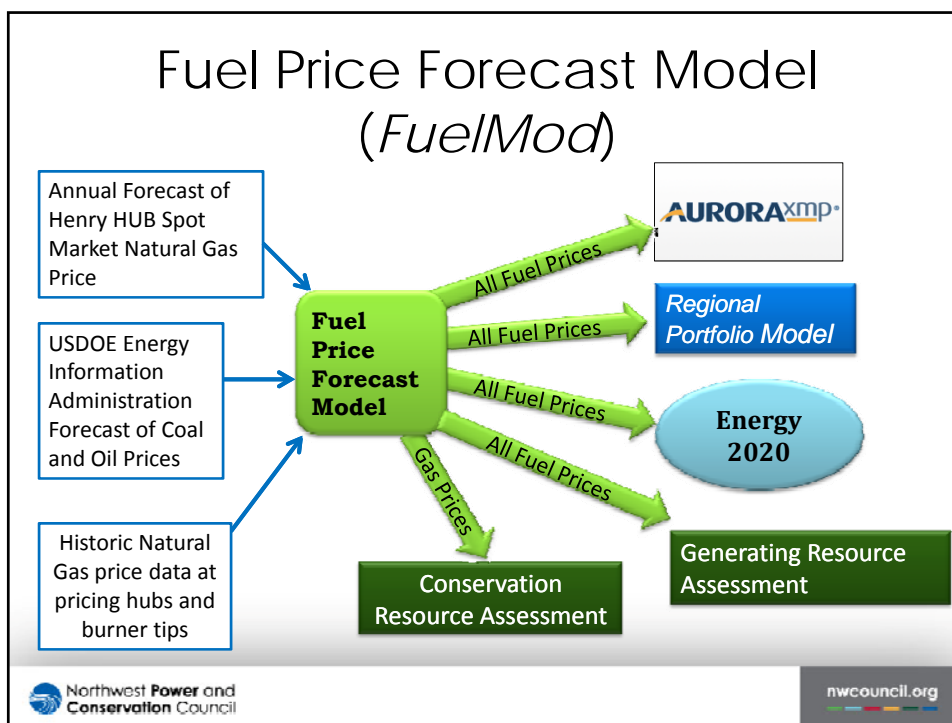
Fuel Price Forecast Model (*FuelMod*)

Annual Forecast of Henry HUB Spot Market Natural Gas Price

USDOE Energy Information Administration Forecast of Coal and Oil Prices

Historic Natural Gas price data at pricing hubs and burner tips

Fuel Price Forecast Model

All Fuel Prices

All Fuel Prices

All Fuel Prices

All Fuel Prices

Gas Prices

AURORAxmp

Regional Portfolio Model

Energy 2020

Generating Resource Assessment

Conservation Resource Assessment

Northwest Power and Conservation Council

nwcouncil.org